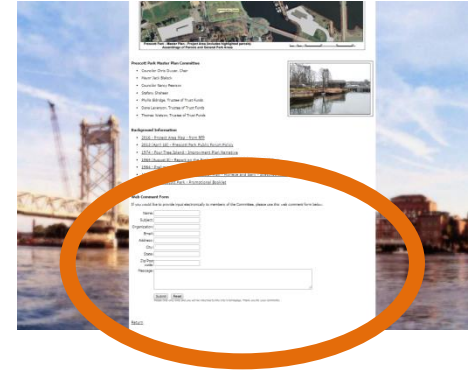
Prescott Park – Master Plan – Project Area (includes highlighted parcels)

Prescott Park Master Plan Committee

- Councilor Chris Dwyer, Chair
- Mayor Jack Blalock
- Councilor Nancy Pearson
- Stefany Shaheen
- Mollie Eldridge, Trustee of Trust Funds
- Steve Lanbrook, Trustee of Trust Funds
- Thomas Watson, Trustee of Trust Funds

Background Information

- 2016 – Prescott Area Map – from RFP
- 2013 April (d) – Prescott Park Public Forum Notice
- 1974 – Four Tree Island – Development Plan Narrative
- 1965 August 8 – Report on the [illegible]
- 1964 – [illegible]
- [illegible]
- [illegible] Park – Promotional Booklet

Web Comment Form

If you would like to provide input electronically to members of the Committee, please use this web comment form below.

Name:
Subject:
Organization:
Email:
Address:
City:
State:
Zip/Postal Code:
Message:

Submit Reset

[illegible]

Return